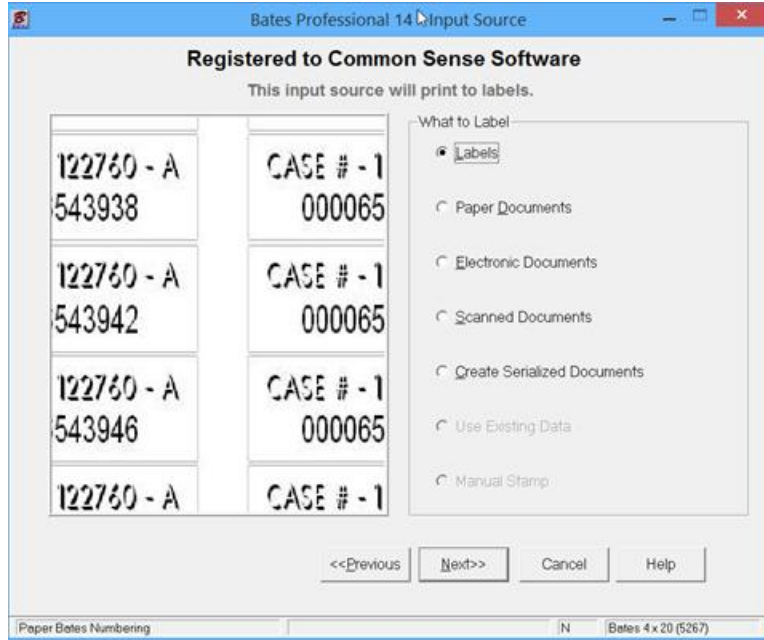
Bates Professional 14 - Input Source

Registered to Common Sense Software

This input source will print to labels.

122760 - A
543938

CASE # - 1
000065

122760 - A
543942

CASE # - 1
000065

122760 - A
543946

CASE # - 1
000065

122760 - A

CASE # - 1

What to Label

Labels

Paper Documents

Electronic Documents

Scanned Documents

Create Serialized Documents

Use Existing Data

Manual Stamp

<<Previous | Next>> | Cancel | Help

Paper Bates Numbering | N | Bates 4 x 20 (5267)